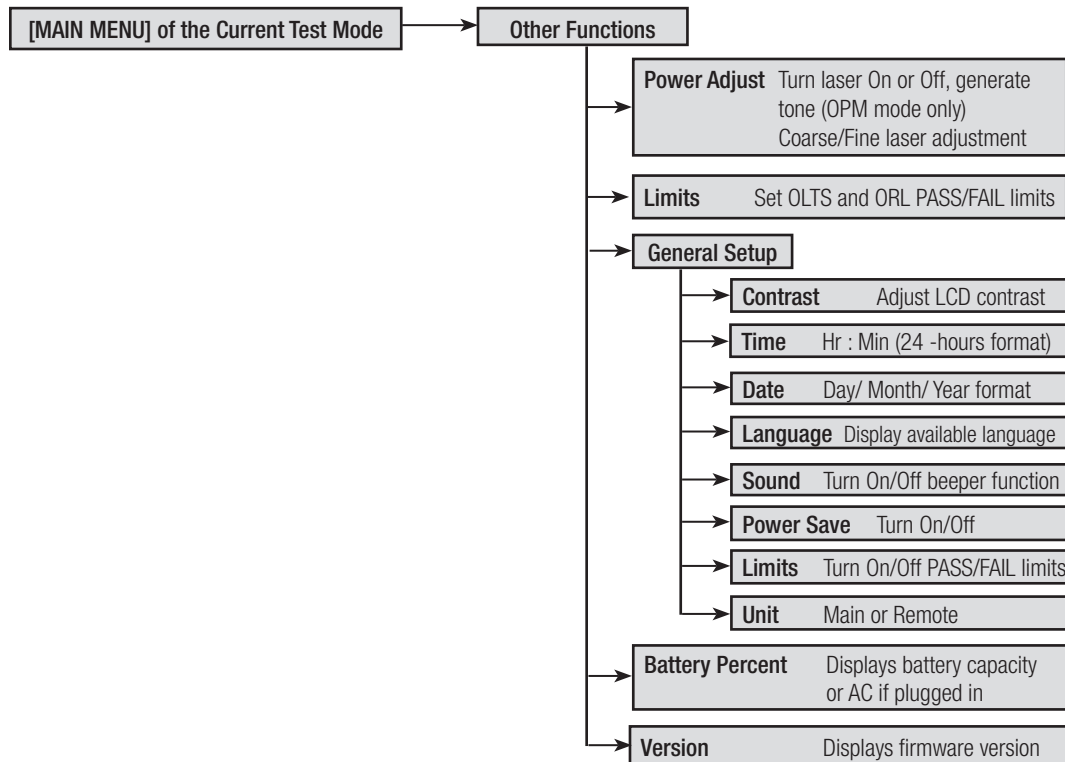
[MAIN MENU] of the Current Test Mode

Other Functions

Power Adjust Turn laser On or Off, generate tone (OPM mode only) Coarse/Fine laser adjustment

Limits Set OLTS and ORL PASS/FAIL limits

General Setup

Contrast Adjust LCD contrast

Time Hr : Min (24 -hours format)

Date Day/ Month/ Year format

Language Display available language

Sound Turn On/Off beeper function

Power Save Turn On/Off

Limits Turn On/Off PASS/FAIL limits

Unit Main or Remote

Battery Percent Displays battery capacity or AC if plugged in

Version Displays firmware version